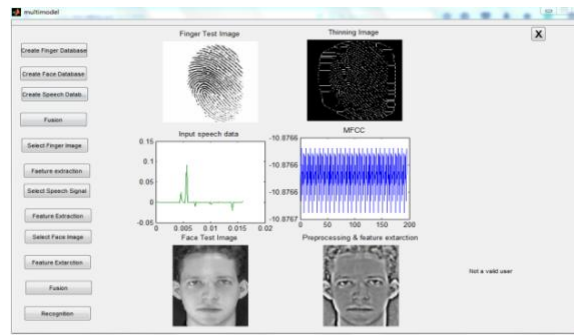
multimodel

X

Create Finger Database

Create Face Database

Create Speech Datab...

Fusion

Select Finger Image

Feature extraction

Select Speech Signal

Feature Extraction

Select Face Image

Feature Extarction

Fusion

Recognition

Finger Test Image

Thinning Image

Input speech data

0.15
0.1
0.05
0
-0.05
0 0.005 0.01 0.015 0.02

MFCC

-10.8765
-10.8766
-10.8766
-10.8766
-10.8767
0 50 100 150 200

Face Test Image

Preprocessing & feature extarction

Not a valid user